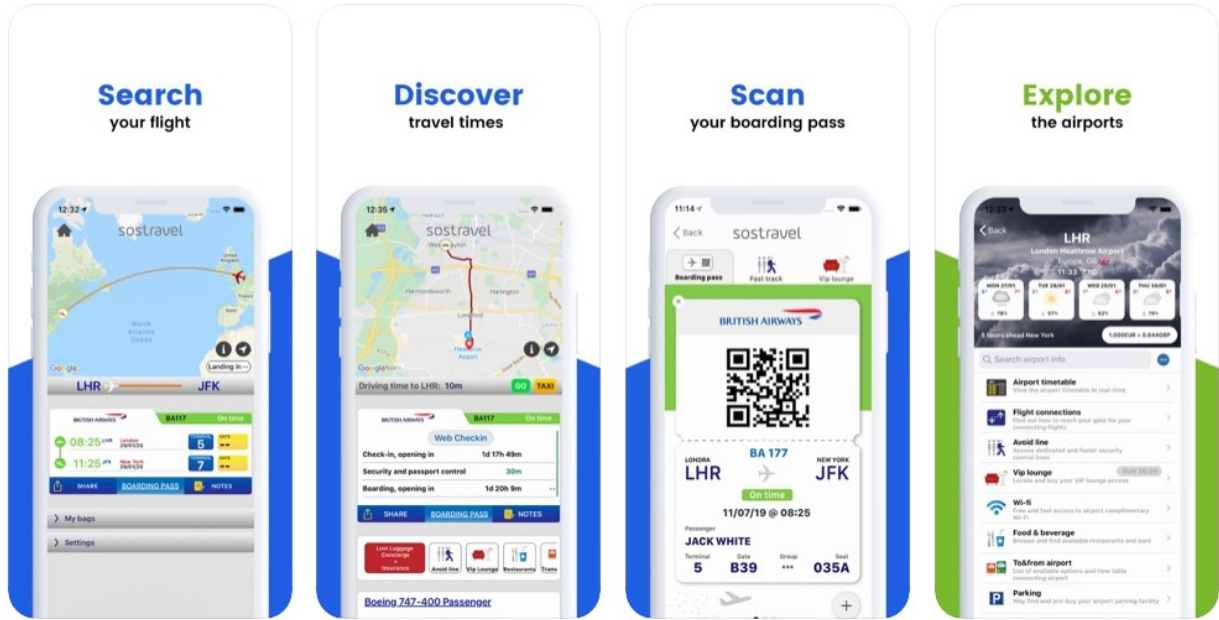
Search
your flight

12:32
sostravel
North Atlantic Ocean
Google
Landing in
LHR JFK
BRITISH AIRWAYS BA117 On time
08:25 LHR London 29/01/20 5
11:25 JFK New York 29/01/20 7
SHARE BOARDING PASS NOTES
My bags
Settings

Discover
travel times

12:35
sostravel
Hounslow
Harlington
Longford
Heathrow Airport
Google
Driving time to LHR: 10m GO TAXI
BRITISH AIRWAYS BA117 On time
Web Checkin
Check-in, opening in 1d 17h 49m
Security and passport control 30m
Boarding, opening in 1d 20h 9m
SHARE BOARDING PASS NOTES
Lost Luggage Concierge + Insurance
Avoid line
Vip Lounge
Restaurants
Trans
Boeing 747-400 Passenger

Scan
your boarding pass

11:14
Back
sostravel
Boarding pass
Fast track
Vip lounge
BRITISH AIRWAYS
LONDRA LHR
BA 177
NEW YORK JFK
On time
11/07/19 @ 08:25
Passenger
JACK WHITE
Terminal 5
Gate B39
Group ***
Seat 035A

Explore
the airports

12:33
Back
LHR
London Heathrow Airport
Europe, GB
11:33 7°C
MON 27/01
TUE 28/01
WED 29/01
THU 30/01
5 hours ahead New York
1.000EUR = 0.844GBP
Search airport info
Airport timetable
View the airport timetable in real-time
Flight connections
Find out how to reach your gate for your connecting flights
Avoid line
Access dedicated and faster security control lines
Vip lounge
Locate and buy your VIP lounge access
EUR 20,00
Wi-fi
Free and fast access to airport complimentary Wi-Fi
Food & beverage
Browse and find available restaurants and bars
To&from airport
List of available options and time table connecting airport
Parking
Way find and pre-buy your airport parking facility